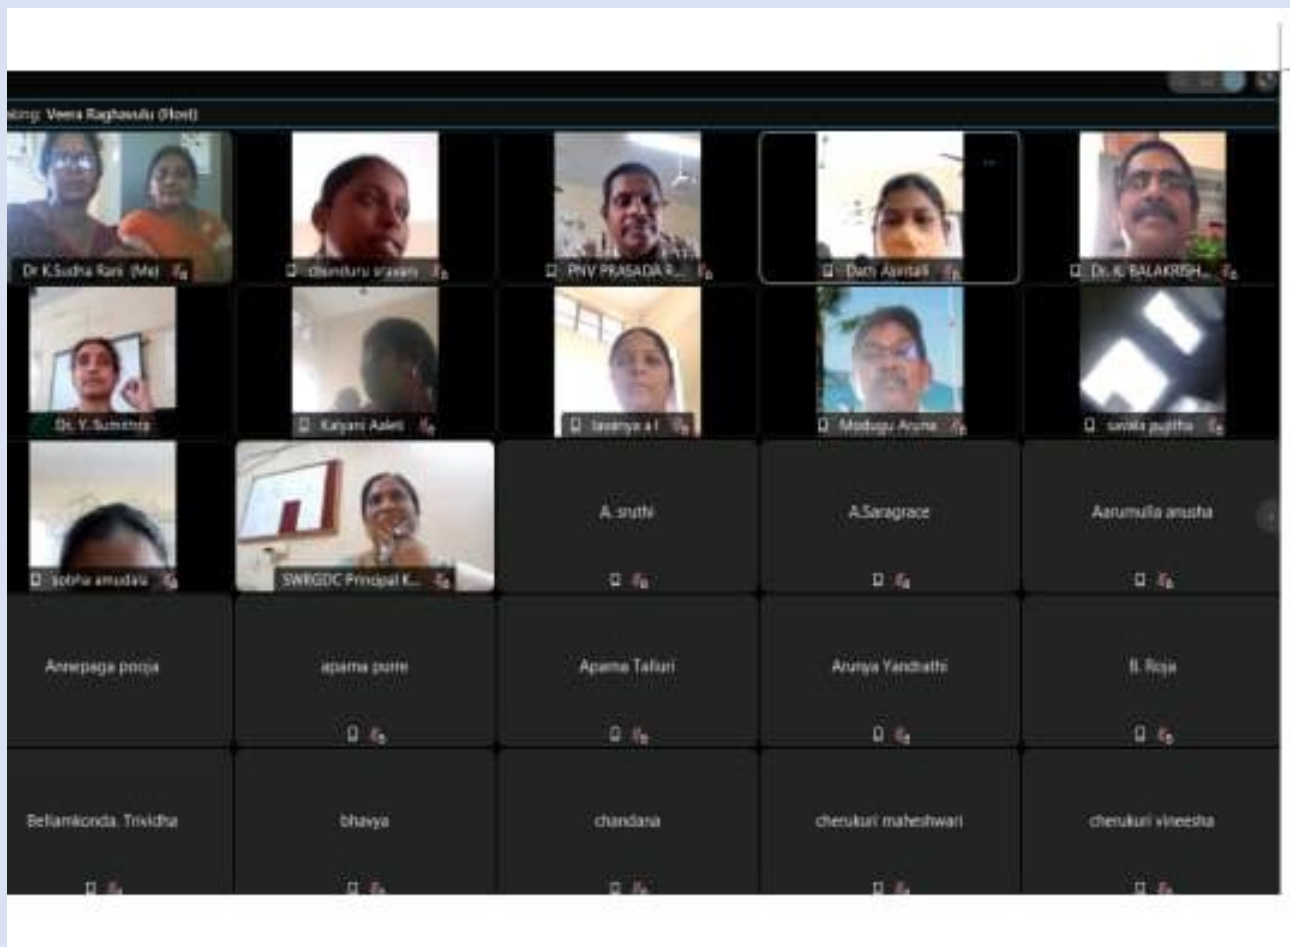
aking: Veera Raghavulu (Host)

Dr K.Sudha Rani (Me)

chinduru sravani

PNV PRASADA R...

Dach Asritali

Dr. K. BALAKRISH...

Dr. Y. Sumithra

Kalyani Aaleti

lavanya a l

Modugu Aruna

savala pujitha

sobha amudala

SWRGDC Principal K...

A. sruthi

A.Saragrace

Aarumulla anusha

Annepaga pooja

aparna purre

Aparna Talluri

Arunya Yandrathi

B. Roja

Bellamkonda. Trividha

bhavya

chandana

cherukuri maheshwari

cherukuri vineesha